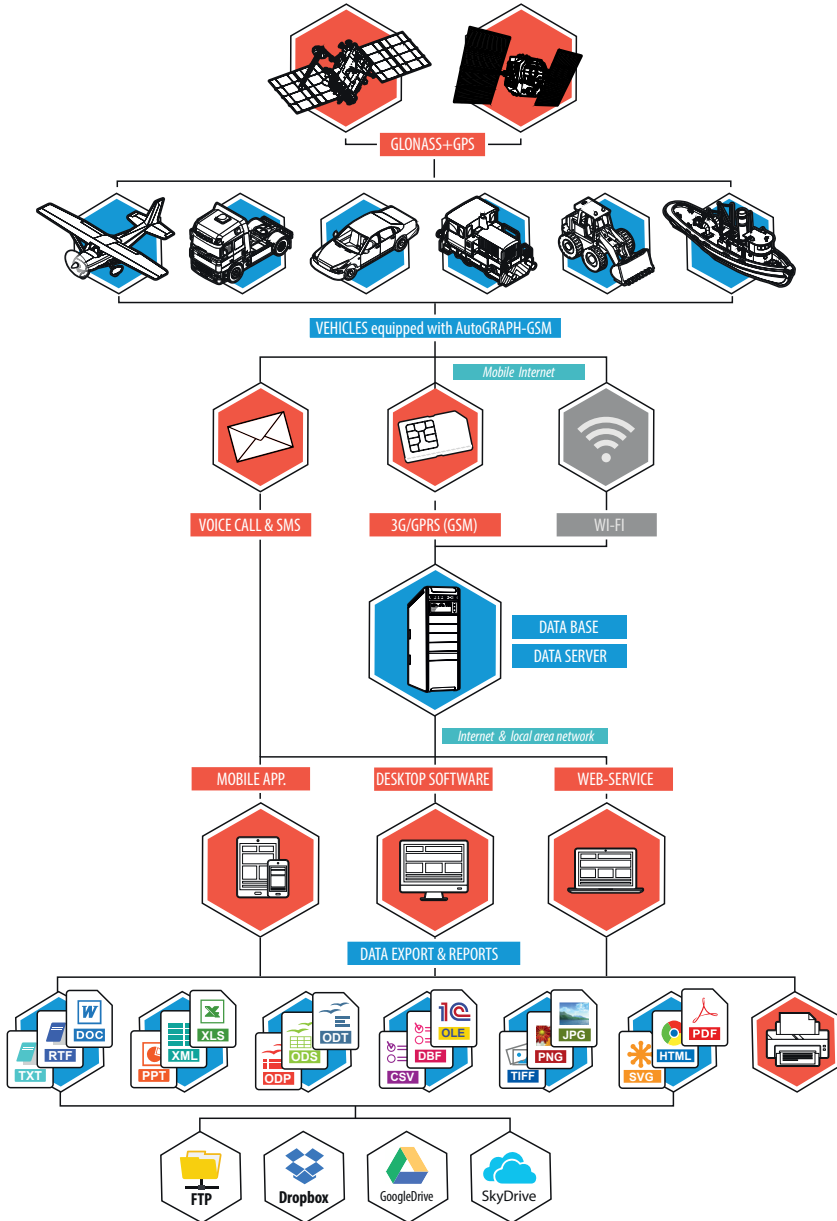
GLONASS+GPS

VEHICLES equipped with AutoGRAPH-GSM

Mobile Internet

VOICE CALL & SMS

3G/GPRS (GSM)

WI-FI

DATA BASE

DATA SERVER

Internet & local area network

MOBILE APP.

DESKTOP SOFTWARE

WEB-SERVICE

DATA EXPORT & REPORTS

W DOC RTF TXT

XLS XML PPT

ODT ODS ODP

1C OLE DBF CSV

JPG PNG TIFF

PDF HTML SVG

FTP

Dropbox

GoogleDrive

SkyDrive